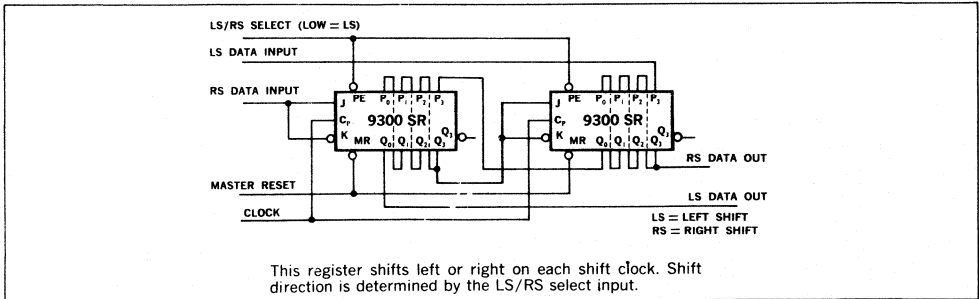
LS/RS SELECT (LOW = LS)

LS DATA INPUT

RS DATA INPUT

J PE $P_0$ $P_1$ $P_2$ $P_3$
$C_P$ 9300 SR
K MR $Q_0$ $Q_1$ $Q_2$ $Q_3$ $\bar{Q}_3$

J PE $P_0$ $P_1$ $P_2$ $P_3$
$C_P$ 9300 SR
K MR $Q_0$ $Q_1$ $Q_2$ $Q_3$ $\bar{Q}_3$

RS DATA OUT

MASTER RESET

LS DATA OUT

CLOCK

LS = LEFT SHIFT
RS = RIGHT SHIFT

This register shifts left or right on each shift clock. Shift direction is determined by the LS/RS select input.